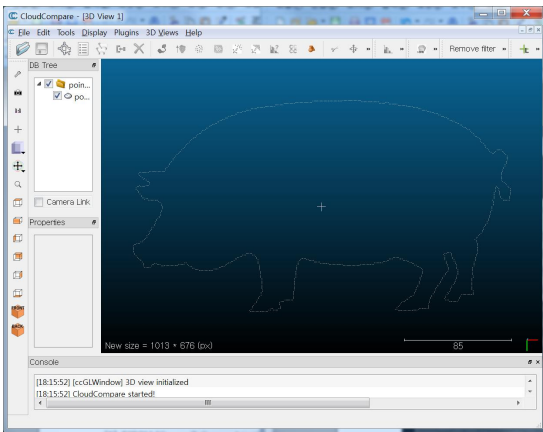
CloudCompare - [3D View 1]

File Edit Tools Display Plugins 3D Views Help

Remove filter

DB Tree

poin...

po...

Camera Link

Properties

New size = 1013 * 676 (px)

85

Console

[18:15:52] [ccGLWindow] 3D view initialized

[18:15:52] CloudCompare started!